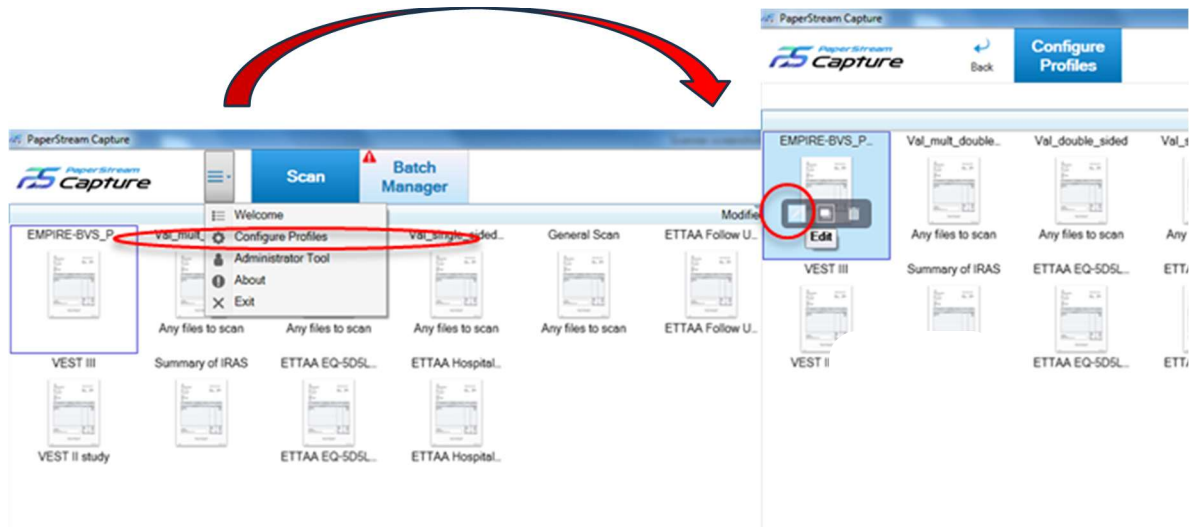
PaperStream Capture

PaperStream Capture

Scan

Batch Manager

Modifie

Welcome

Configure Profiles

Administrator Tool

About

Exit

EMPIRE-BVS_P...

Val_mult_

Val_single_sided

General Scan

ETTAA Follow U...

Any files to scan

Any files to scan

Any files to scan

Any files to scan

ETTAA Follow U...

VEST III

Summary of IRAS

ETTAA EQ-5D5L...

ETTAA Hospital...

VEST II study

ETTAA EQ-5D5L...

ETTAA Hospital...

PaperStream Capture

PaperStream Capture

Back

Configure Profiles

EMPIRE-BVS_P...

Val_mult_double...

Val_double_sided

Val_s

Edit

Any files to scan

Any files to scan

Any

VEST III

Summary of IRAS

ETTAA EQ-5D5L...

ETT

VEST II

ETTAA EQ-5D5L...

ETT